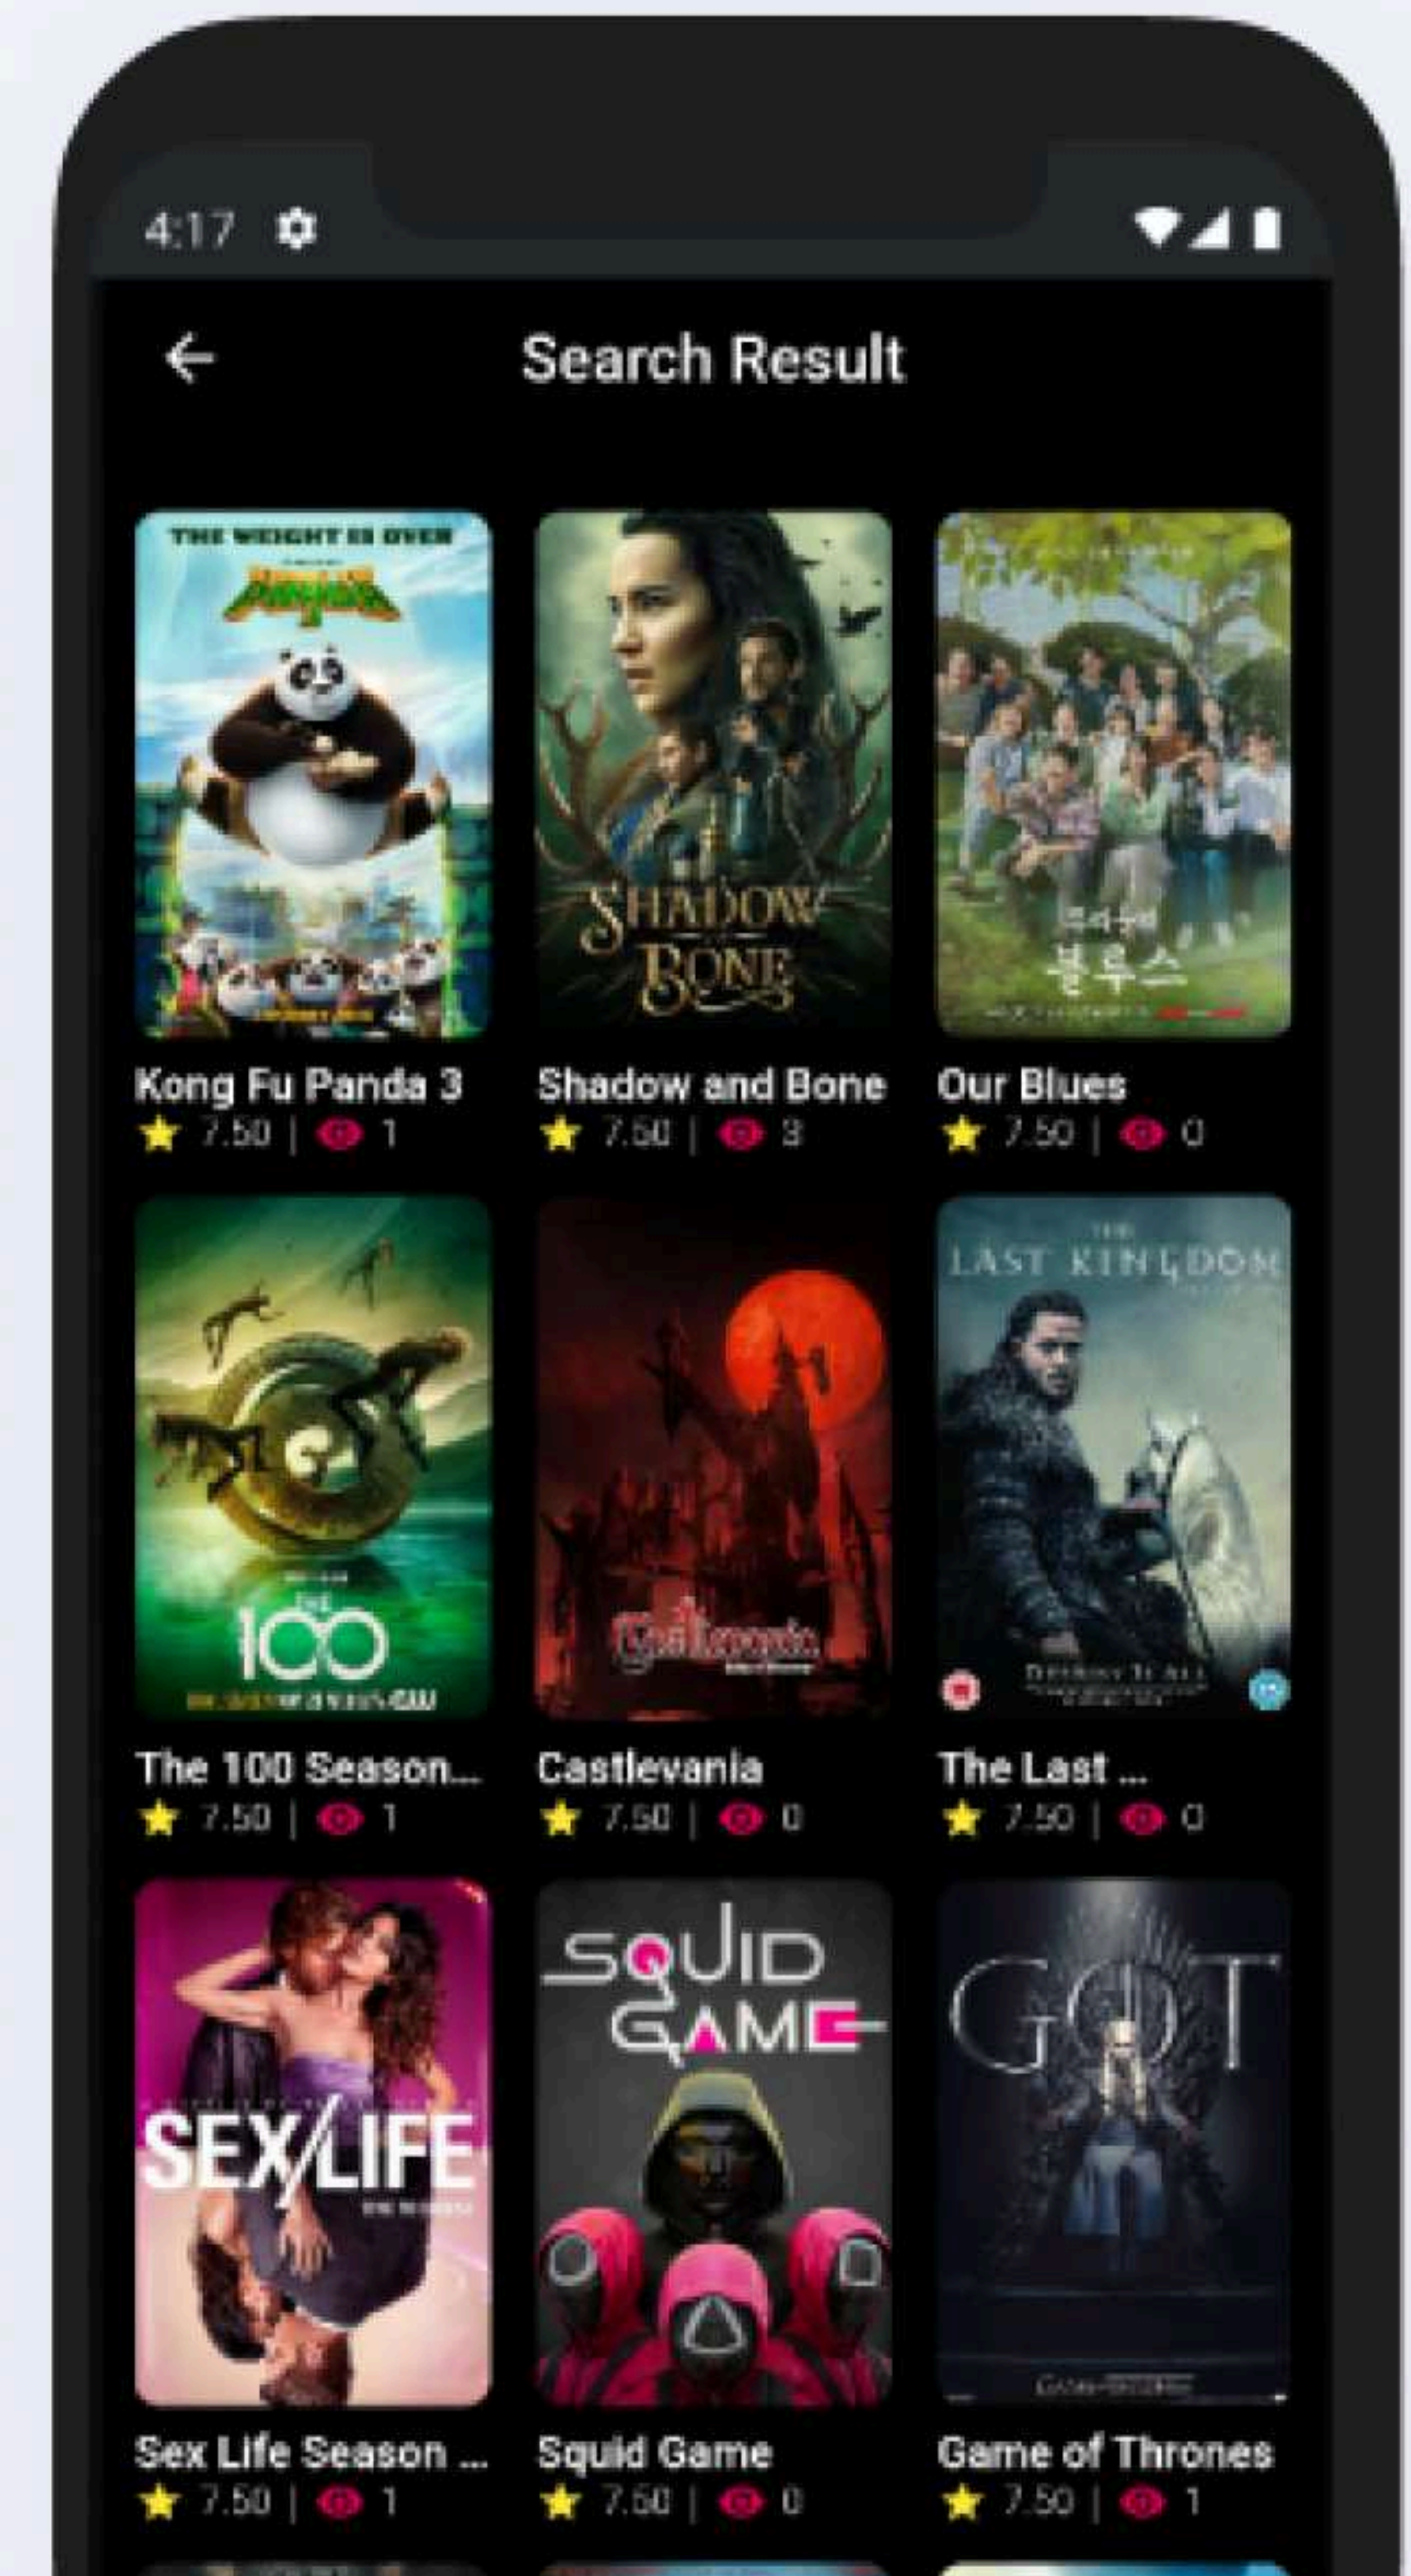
4:17

←

Search Result

THE WEIGHT IS OVER
KUNG FU PANDA

SHADOW AND BONE

우리들의 블루스

Kong Fu Panda 3
7.50 | 1

Shadow and Bone
7.50 | 3

Our Blues
7.50 | 0

THE 100

Castlevania

THE LAST KINGDOM
DESTINY IS ALL

The 100 Season...
7.50 | 1

Castlevania
7.50 | 0

The Last ...
7.50 | 0

SEX/LIFE

SQUID GAME

GOT
GAME OF THRONES

Sex Life Season ...
7.50 | 1

Squid Game
7.50 | 0

Game of Thrones
7.50 | 1